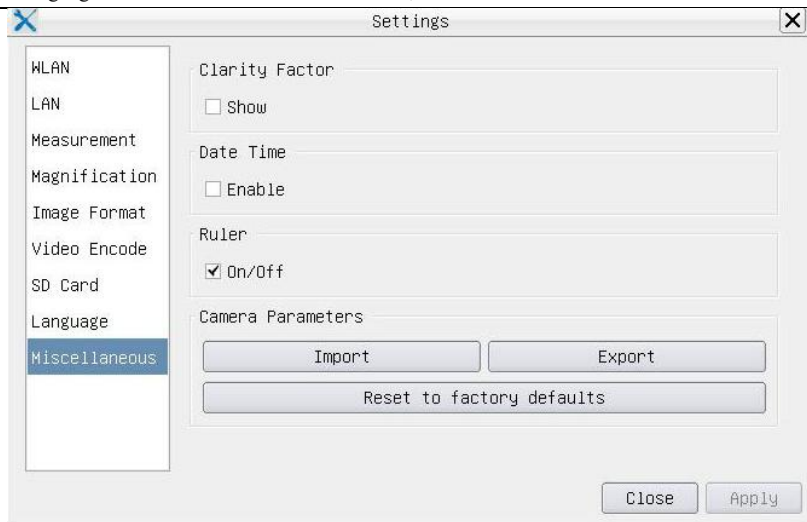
Settings

WLAN
LAN
Measurement
Magnification
Image Format
Video Encode
SD Card
Language
Miscellaneous

Clarity Factor
☐ Show

Date Time
☐ Enable

Ruler
☑ On/Off

Camera Parameters
Import
Export
Reset to factory defaults

Close
Apply